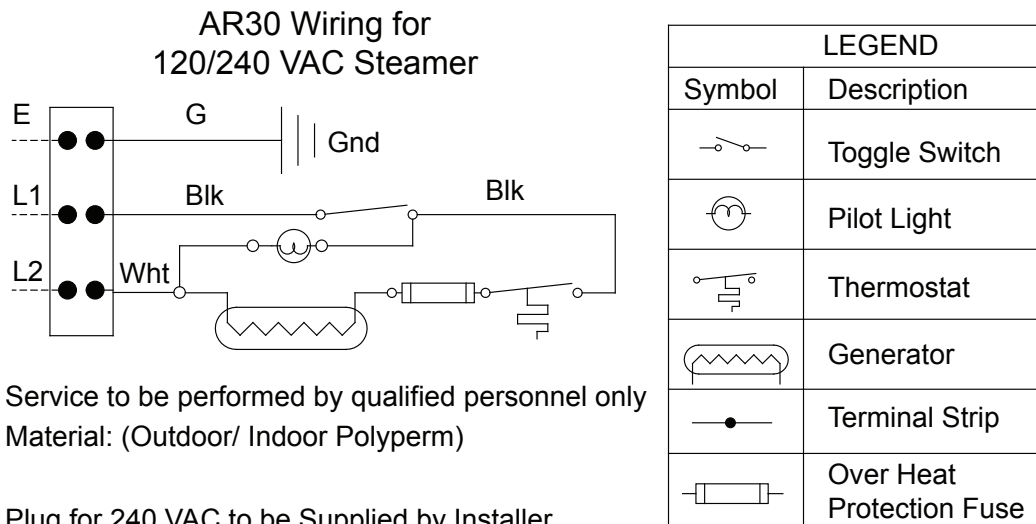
AR30 Wiring for
120/240 VAC Steamer

E
G
Gnd
L1
Blk
Blk
L2
Wht

Service to be performed by qualified personnel only
Material: (Outdoor/ Indoor Polyperm)

Plug for 240 VAC to be Supplied by Installer

| LEGEND | |
|---|---|
| Symbol | Description |
| | Toggle Switch |
| | Pilot Light |
| | Thermostat |
| | Generator |
| | Terminal Strip |
| | Over Heat Protection Fuse |